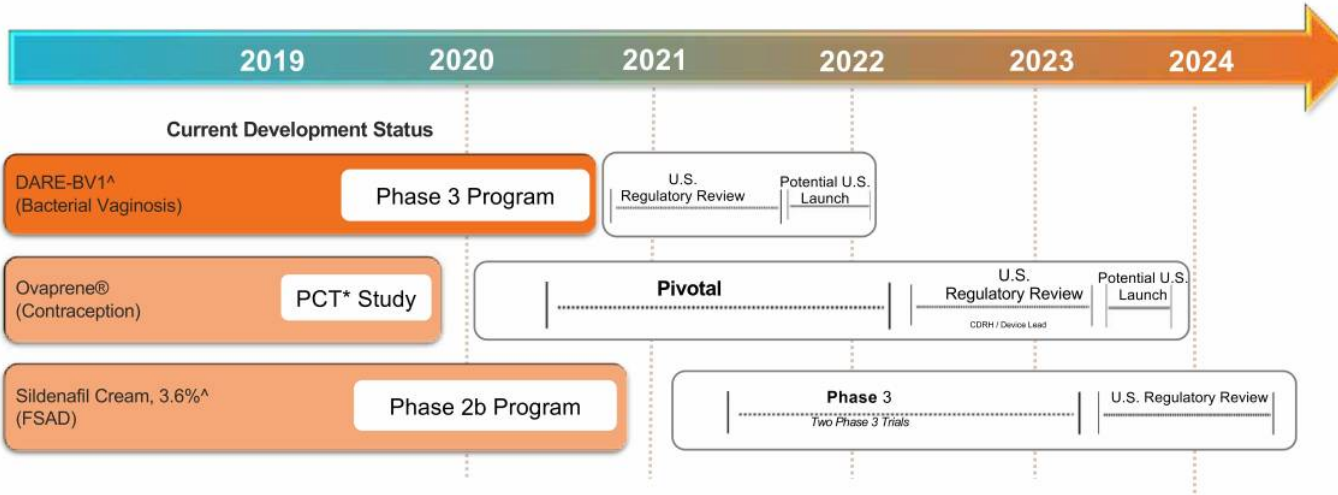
2019 2020 2021 2022 2023 2024

Current Development Status

DARE-BV1^
(Bacterial Vaginosis)

Phase 3 Program

U.S. Regulatory Review

Potential U.S. Launch

Ovaprene®
(Contraception)

PCT* Study

Pivotal

U.S. Regulatory Review

CDRH / Device Lead

Potential U.S. Launch

Sildenafil Cream, 3.6%^
(FSAD)

Phase 2b Program

Phase 3

Two Phase 3 Trials

U.S. Regulatory Review